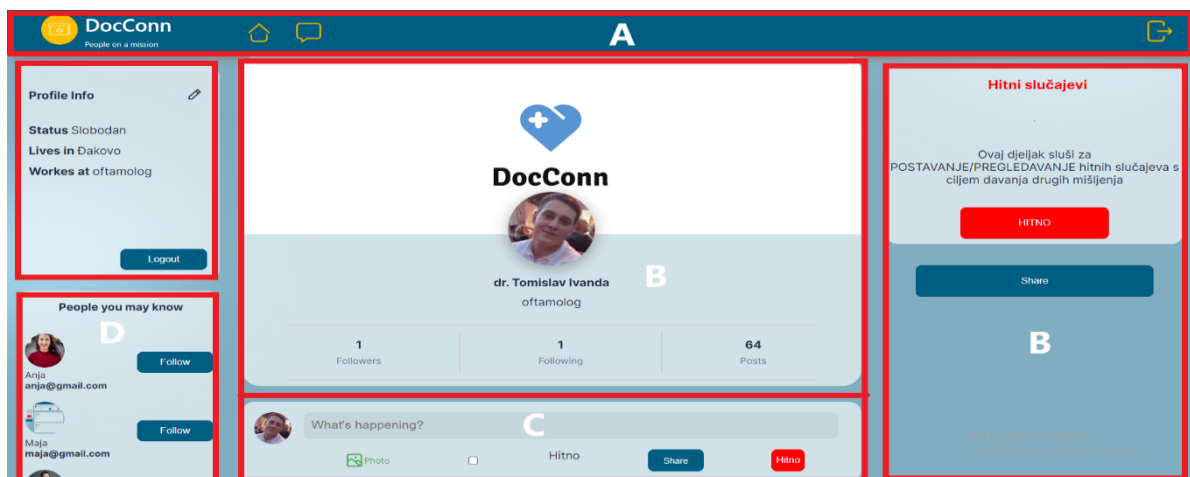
DocConn
People on a mission

A

Profile Info

Status Slobodan
Lives in Đakovo
Workes at oftamolog

Logout

People you may know

D

Follow
Anja
anja@gmail.com

Follow
Maja
maja@gmail.com

DocConn

B

dr. Tomislav Ivanda
oftamolog

| 1 | 1 | 64 |
|---|---|---|
| Followers | Following | Posts |

What's happening?

C

Photo

Hitno

Share

Hitno

Hitni slučajevi

Ovaj djeljak služi za POSTAVANJE/PREGLEDAVANJE hitnih slučajeva s ciljem davanja drugih mišljenja

HITNO

Share

B

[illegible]